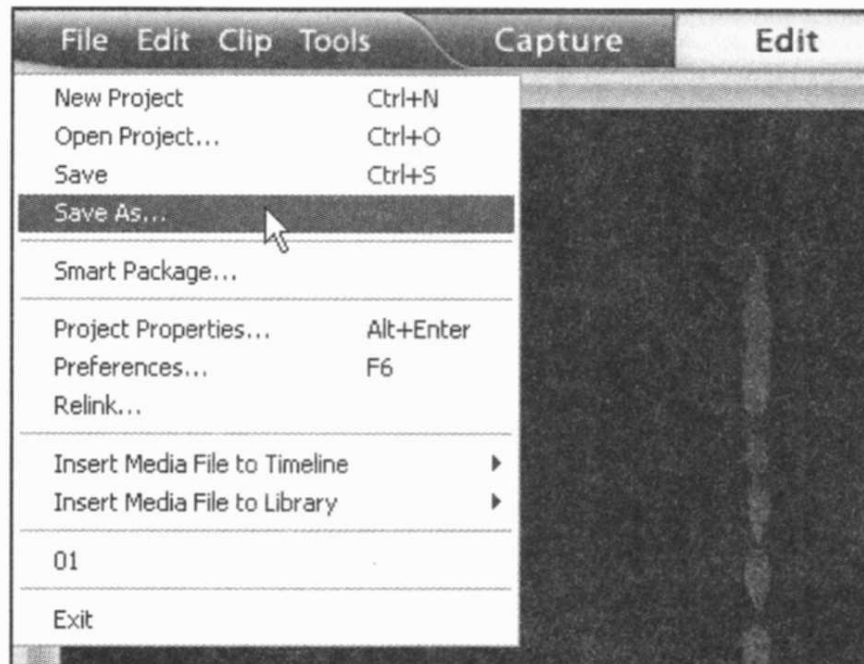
File Edit Clip Tools Capture Edit

New Project Ctrl+N
Open Project... Ctrl+O
Save Ctrl+S
Save As...

Smart Package...

Project Properties... Alt+Enter
Preferences... F6
Relink...

Insert Media File to Timeline
Insert Media File to Library

01

Exit